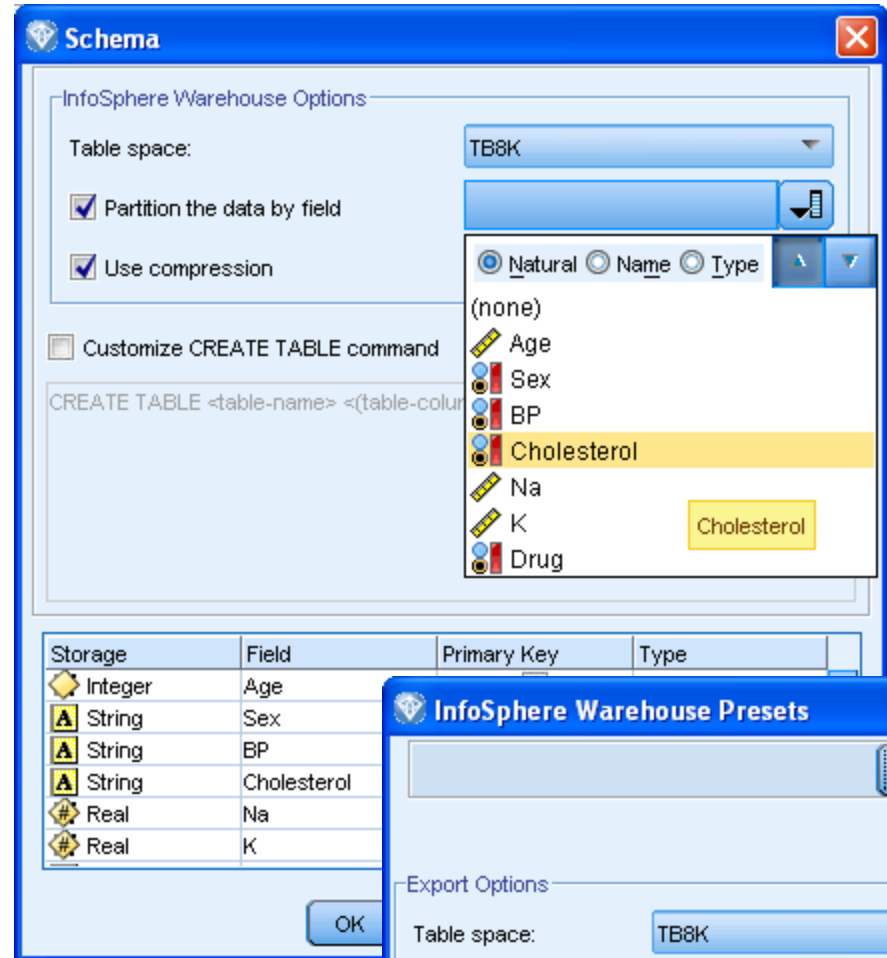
Schema

InfoSphere Warehouse Options

Table space: TB8K

Partition the data by field

Use compression

Natural Name Type

(none)
Age
Sex
BP
Cholesterol
Na
K
Drug

Cholesterol

Customize CREATE TABLE command

CREATE TABLE <table-name> <(table-colum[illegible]

| Storage | Field | Primary Key | Type |
|---|---|---|---|
| Integer | Age | | |
| String | Sex | | |
| String | BP | | |
| String | Cholesterol | | |
| Real | Na | | |
| Real | K | | |

OK

InfoSphere Warehouse Presets

Export Options

Table space: TB8K